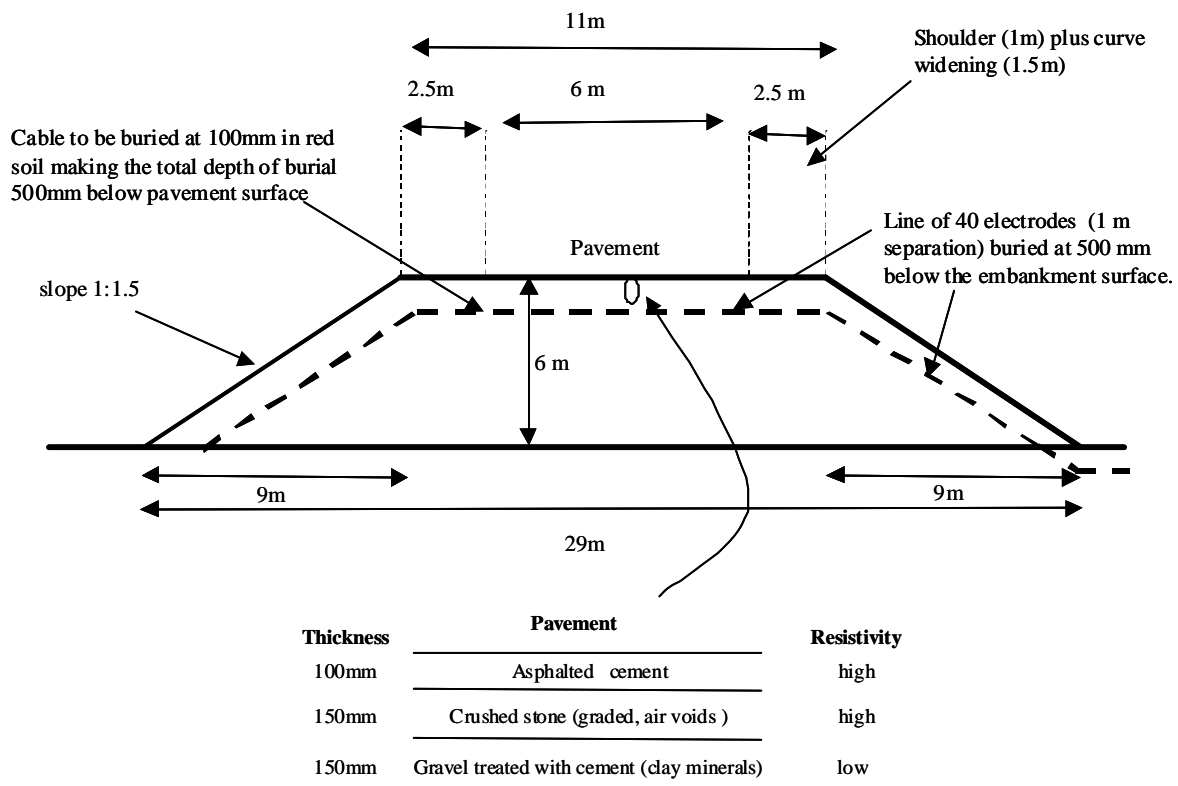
11m

Shoulder (1m) plus curve widening (1.5m)

2.5m

6 m

2.5 m

Cable to be buried at 100mm in red soil making the total depth of burial 500mm below pavement surface

Pavement

Line of 40 electrodes (1 m separation) buried at 500 mm below the embankment surface.

slope 1:1.5

6 m

9m

9m

29m

| Thickness | Pavement | Resistivity |
|---|---|---|
| 100mm | Asphalted cement | high |
| 150mm | Crushed stone (graded, air voids ) | high |
| 150mm | Gravel treated with cement (clay minerals) | low |